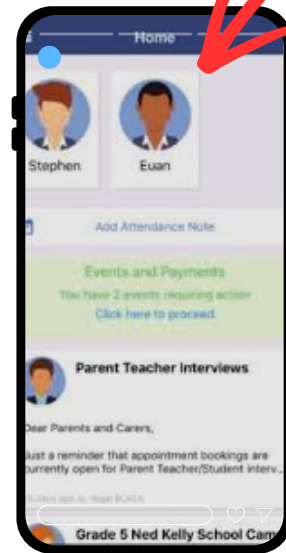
Home

Stephen

Euan

Add Attendance Note

Events and Payments

You have 2 events requiring action

Click here to proceed

Parent Teacher Interviews

Dear Parents and Carers,

Just a reminder that appointment bookings are currently open for Parent Teacher/Student interv...

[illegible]

Grade 5 Ned Kelly School Cam